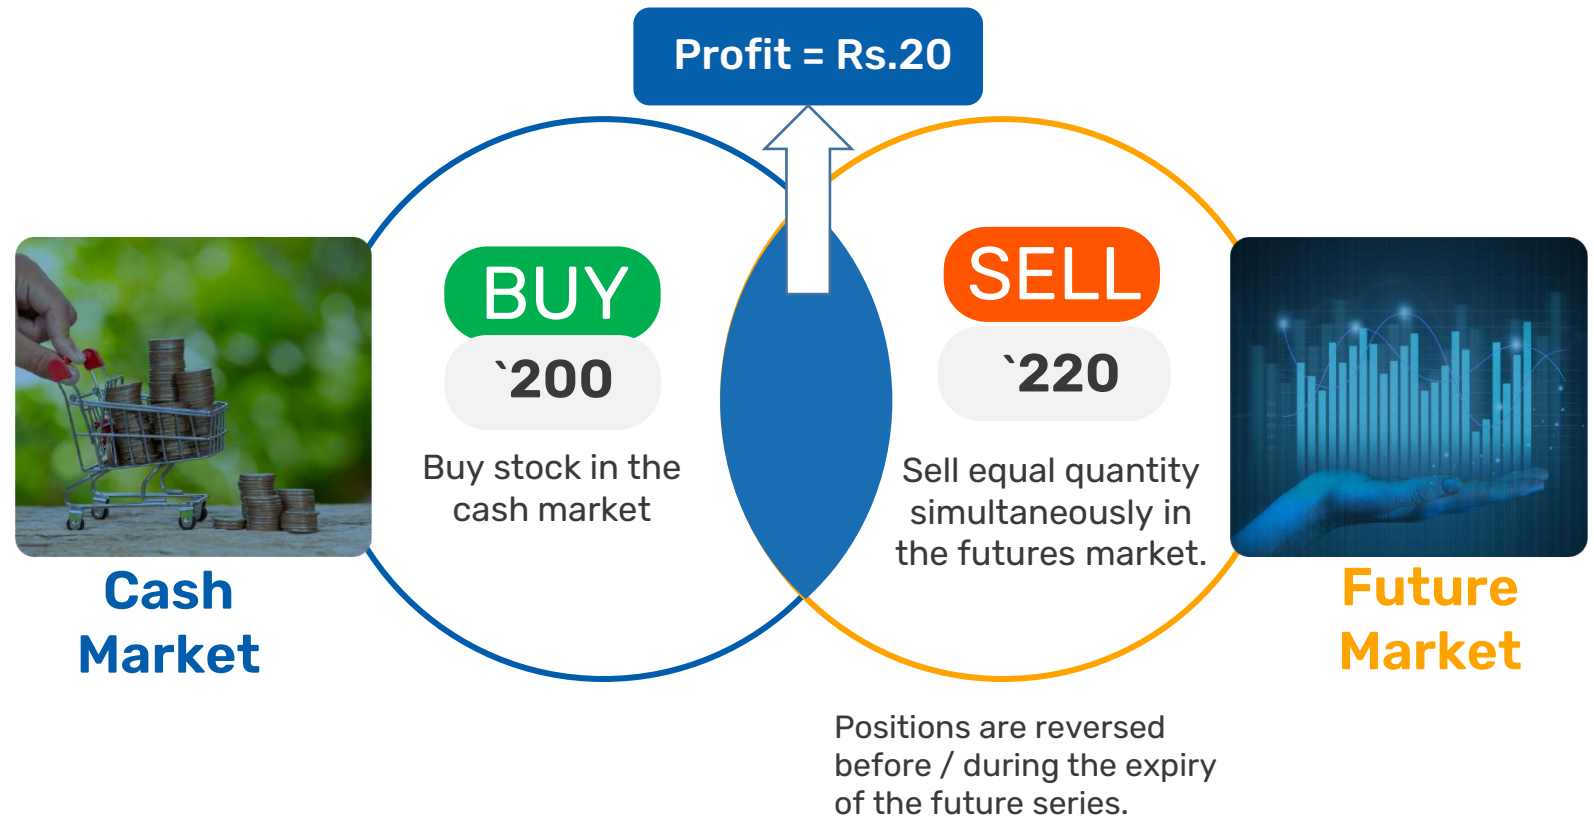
Profit = Rs.20

BUY

`200

Buy stock in the cash market

SELL

`220

Sell equal quantity simultaneously in the futures market.

Cash Market

Future Market

Positions are reversed before / during the expiry of the future series.